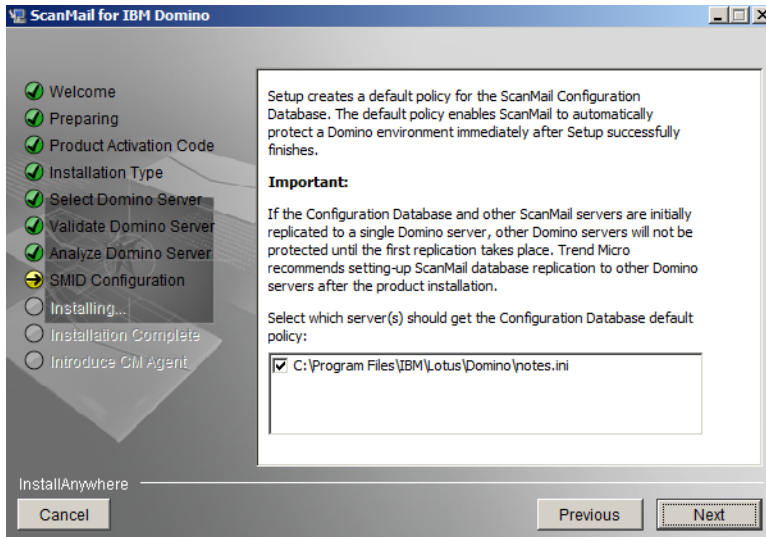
ScanMail for IBM Domino

Welcome
Preparing
Product Activation Code
Installation Type
Select Domino Server
Validate Domino Server
Analyze Domino Server
SMID Configuration
Installing...
Installation Complete
Introduce CM Agent

Setup creates a default policy for the ScanMail Configuration Database. The default policy enables ScanMail to automatically protect a Domino environment immediately after Setup successfully finishes.

Important:

If the Configuration Database and other ScanMail servers are initially replicated to a single Domino server, other Domino servers will not be protected until the first replication takes place. Trend Micro recommends setting-up ScanMail database replication to other Domino servers after the product installation.

Select which server(s) should get the Configuration Database default policy:

☑ C:\Program Files\IBM\Lotus\Domino\notes.ini

InstallAnywhere

Cancel

Previous

Next